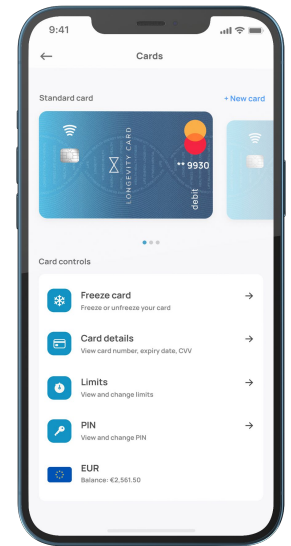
9:41

Cards

Standard card

+ New card

LONGEVITY CARD

•• 9930

debit

Card controls

Freeze card
Freeze or unfreeze your card

Card details
View card number, expiry date, CVV

Limits
View and change limits

PIN
View and change PIN

EUR
Balance: €2,561.50